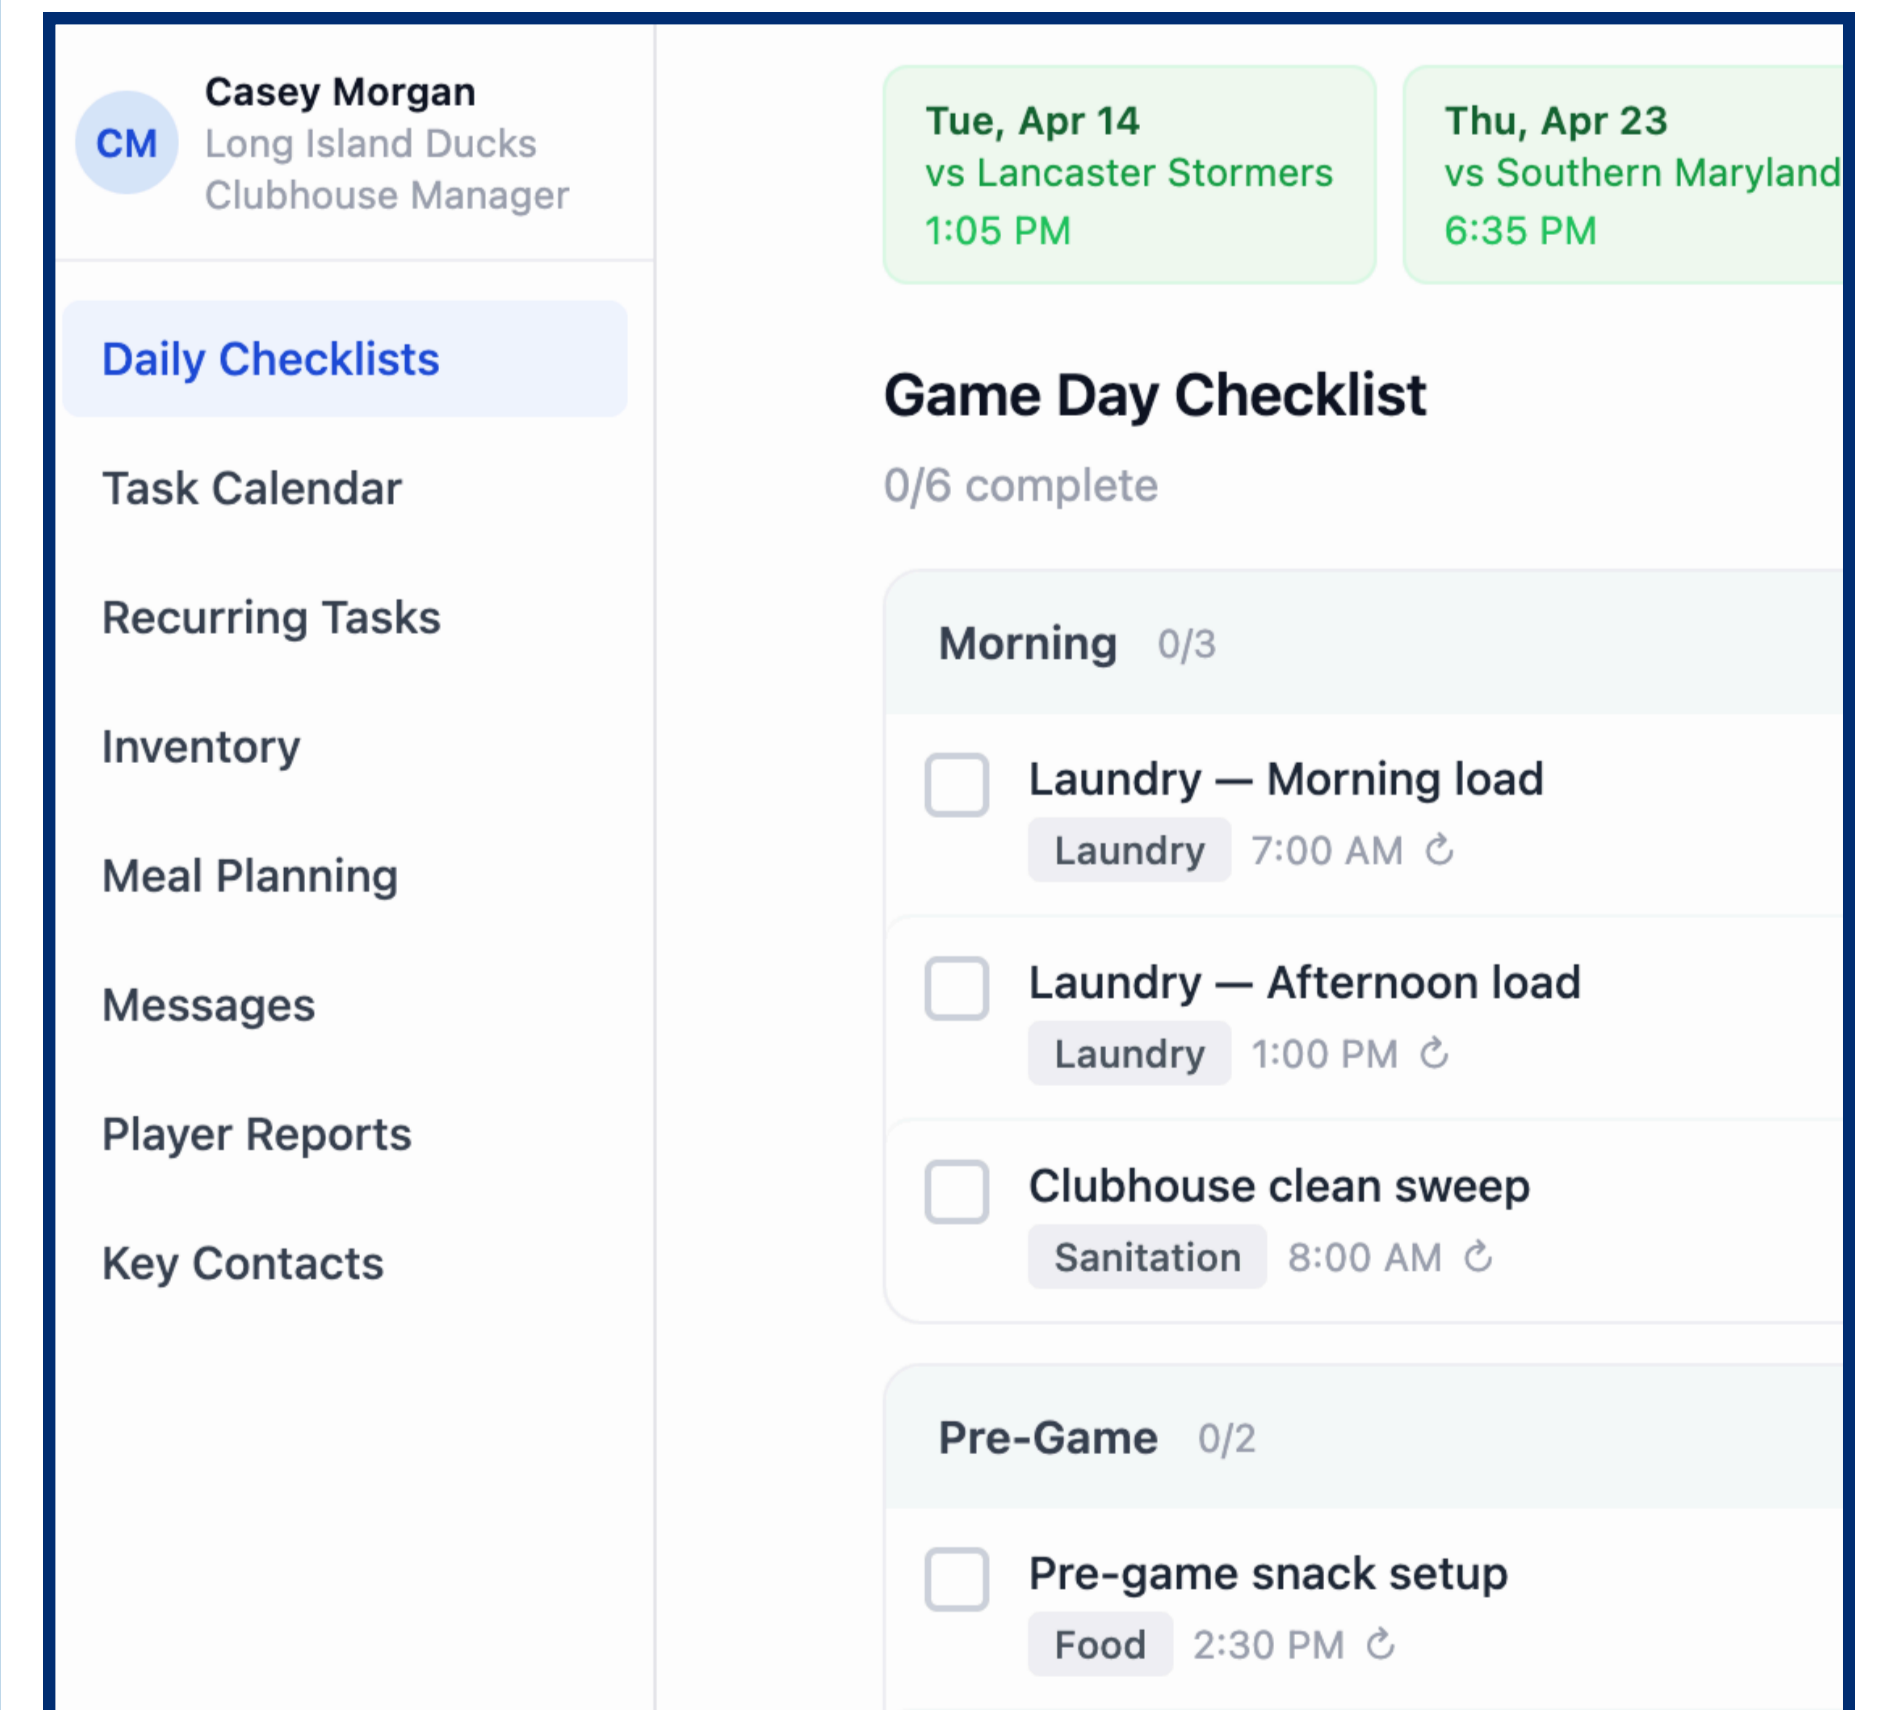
CM
Casey Morgan
Long Island Ducks
Clubhouse Manager

Daily Checklists
Task Calendar
Recurring Tasks
Inventory
Meal Planning
Messages
Player Reports
Key Contacts

Tue, Apr 14
vs Lancaster Stormers
1:05 PM

Thu, Apr 23
vs Southern Maryland
6:35 PM

Game Day Checklist
0/6 complete

Morning 0/3

Laundry — Morning load
Laundry 7:00 AM

Laundry — Afternoon load
Laundry 1:00 PM

Clubhouse clean sweep
Sanitation 8:00 AM

Pre-Game 0/2

Pre-game snack setup
Food 2:30 PM